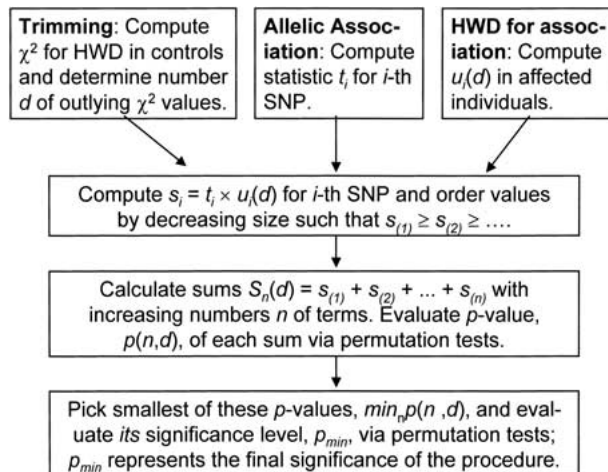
**Trimming**: Compute $\chi^2$ for HWD in controls and determine number $d$ of outlying $\chi^2$ values.

**Allelic Association**: Compute statistic $t_i$ for $i$-th SNP.

**HWD for association**: Compute $u_i(d)$ in affected individuals.

Compute $s_i = t_i \times u_i(d)$ for $i$-th SNP and order values by decreasing size such that $s_{(1)} \geq s_{(2)} \geq \ldots$.

Calculate sums $S_n(d) = s_{(1)} + s_{(2)} + \ldots + s_{(n)}$ with increasing numbers $n$ of terms. Evaluate $p$-value, $p(n,d)$, of each sum via permutation tests.

Pick smallest of these $p$-values, $min_n p(n,d)$, and evaluate *its* significance level, $p_{min}$, via permutation tests; $p_{min}$ represents the final significance of the procedure.